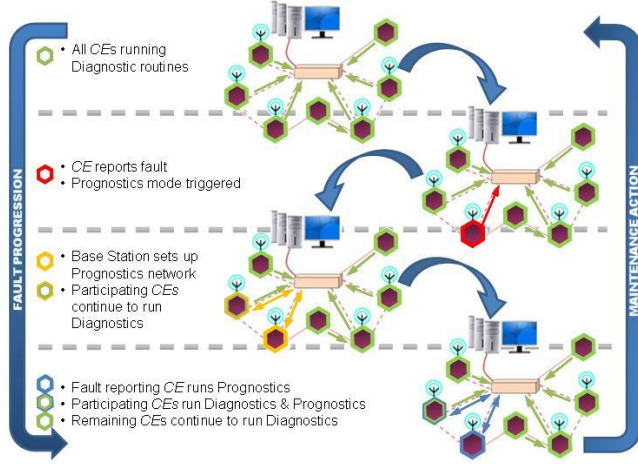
FAULT PROGRESSION

• All *CE*s running Diagnostic routines

• *CE* reports fault
• Prognostics mode triggered

• Base Station sets up Prognostics network
• Participating *CE*s continue to run Diagnostics

• Fault reporting *CE* runs Prognostics
• Participating *CE*s run Diagnostics & Prognostics
• Remaining *CE*s continue to run Diagnostics

MAINTENANCE ACTION